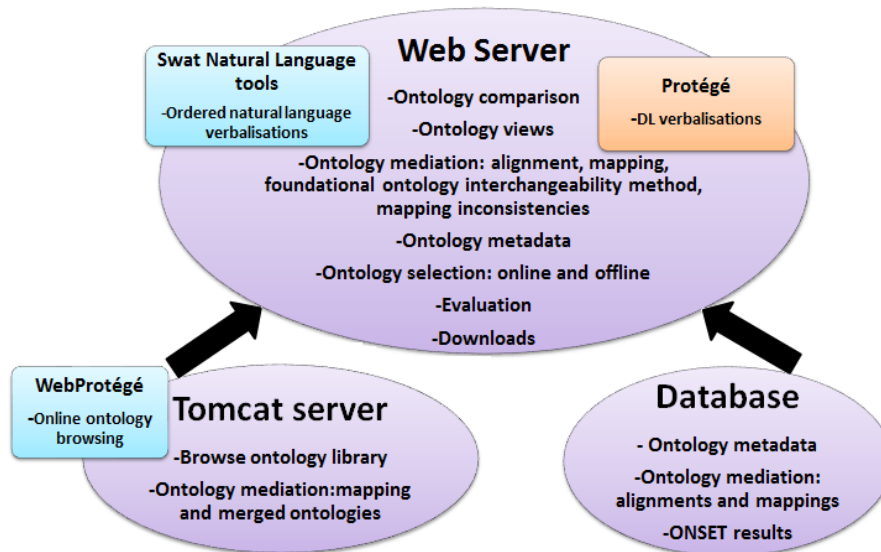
Swat Natural Language tools

-Ordered natural language verbalisations

Web Server

-Ontology comparison

-Ontology views

-Ontology mediation: alignment, mapping, foundational ontology interchangeability method, mapping inconsistencies

-Ontology metadata

-Ontology selection: online and offline

-Evaluation

-Downloads

Protégé

-DL verbalisations

WebProtégé

-Online ontology browsing

Tomcat server

-Browse ontology library

-Ontology mediation:mapping and merged ontologies

Database

- Ontology metadata

-Ontology mediation: alignments and mappings

-ONSET results